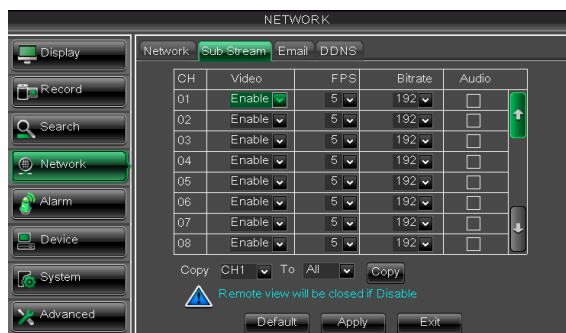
NETWORK

Display
Record
Search
Network
Alarm
Device
System
Advanced

Network Sub Stream Email DDNS

| CH | Video | FPS | Bitrate | Audio |
|---|---|---|---|---|
| 01 | Enable | 5 | 192 | |
| 02 | Enable | 5 | 192 | |
| 03 | Enable | 5 | 192 | |
| 04 | Enable | 5 | 192 | |
| 05 | Enable | 5 | 192 | |
| 06 | Enable | 5 | 192 | |
| 07 | Enable | 5 | 192 | |
| 08 | Enable | 5 | 192 | |

Copy CH1 To All Copy

Remote view will be closed if Disable

Default Apply Exit